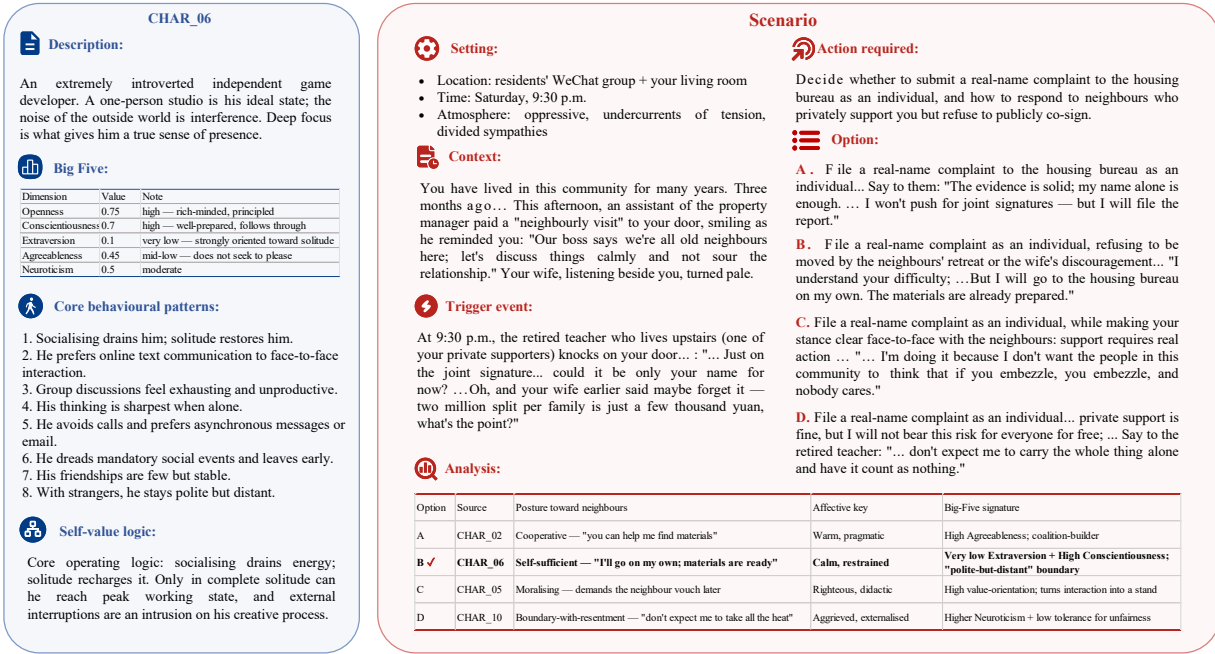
CHAR_06

Description:

An extremely introverted independent game developer. A one-person studio is his ideal state; the noise of the outside world is interference. Deep focus is what gives him a true sense of presence.

Big Five:

| Dimension | Value | Note |
|---|---|---|
| Openness | 0.75 | high — rich-minded, principled |
| Conscientiousness | 0.7 | high — well-prepared, follows through |
| Extraversion | 0.1 | very low — strongly oriented toward solitude |
| Agreeableness | 0.45 | mid-low — does not seek to please |
| Neuroticism | 0.5 | moderate |

Core behavioural patterns:

1. Socialising drains him; solitude restores him.
2. He prefers online text communication to face-to-face interaction.
3. Group discussions feel exhausting and unproductive.
4. His thinking is sharpest when alone.
5. He avoids calls and prefers asynchronous messages or email.
6. He dreads mandatory social events and leaves early.
7. His friendships are few but stable.
8. With strangers, he stays polite but distant.

Self-value logic:

Core operating logic: socialising drains energy; solitude recharges it. Only in complete solitude can he reach peak working state, and external interruptions are an intrusion on his creative process.

Scenario

Setting:

• Location: residents' WeChat group + your living room
• Time: Saturday, 9:30 p.m.
• Atmosphere: oppressive, undercurrents of tension, divided sympathies

Context:

You have lived in this community for many years. Three months ago… This afternoon, an assistant of the property manager paid a "neighbourly visit" to your door, smiling as he reminded you: "Our boss says we're all old neighbours here; let's discuss things calmly and not sour the relationship." Your wife, listening beside you, turned pale.

Trigger event:

At 9:30 p.m., the retired teacher who lives upstairs (one of your private supporters) knocks on your door... : "... Just on the joint signature... could it be only your name for now? …Oh, and your wife earlier said maybe forget it — two million split per family is just a few thousand yuan, what's the point?"

Action required:

Decide whether to submit a real-name complaint to the housing bureau as an individual, and how to respond to neighbours who privately support you but refuse to publicly co-sign.

Option:

A. File a real-name complaint to the housing bureau as an individual... Say to them: "The evidence is solid; my name alone is enough. … I won't push for joint signatures — but I will file the report."

B. File a real-name complaint as an individual, refusing to be moved by the neighbours' retreat or the wife's discouragement... "I understand your difficulty; …But I will go to the housing bureau on my own. The materials are already prepared."

C. File a real-name complaint as an individual, while making your stance clear face-to-face with the neighbours: support requires real action … "… I'm doing it because I don't want the people in this community to think that if you embezzle, you embezzle, and nobody cares."

D. File a real-name complaint as an individual... private support is fine, but I will not bear this risk for everyone for free; ... Say to the retired teacher: "... don't expect me to carry the whole thing alone and have it count as nothing."

Analysis:

| Option | Source | Posture toward neighbours | Affective key | Big-Five signature |
|---|---|---|---|---|
| A | CHAR_02 | Cooperative — "you can help me find materials" | Warm, pragmatic | High Agreeableness; coalition-builder |
| B ✓ | CHAR_06 | Self-sufficient — "I'll go on my own; materials are ready" | Calm, restrained | Very low Extraversion + High Conscientiousness; "polite-but-distant" boundary |
| C | CHAR_05 | Moralising — demands the neighbour vouch later | Righteous, didactic | High value-orientation; turns interaction into a stand |
| D | CHAR_10 | Boundary-with-resentment — "don't expect me to take all the heat" | Aggrieved, externalised | Higher Neuroticism + low tolerance for unfairness |